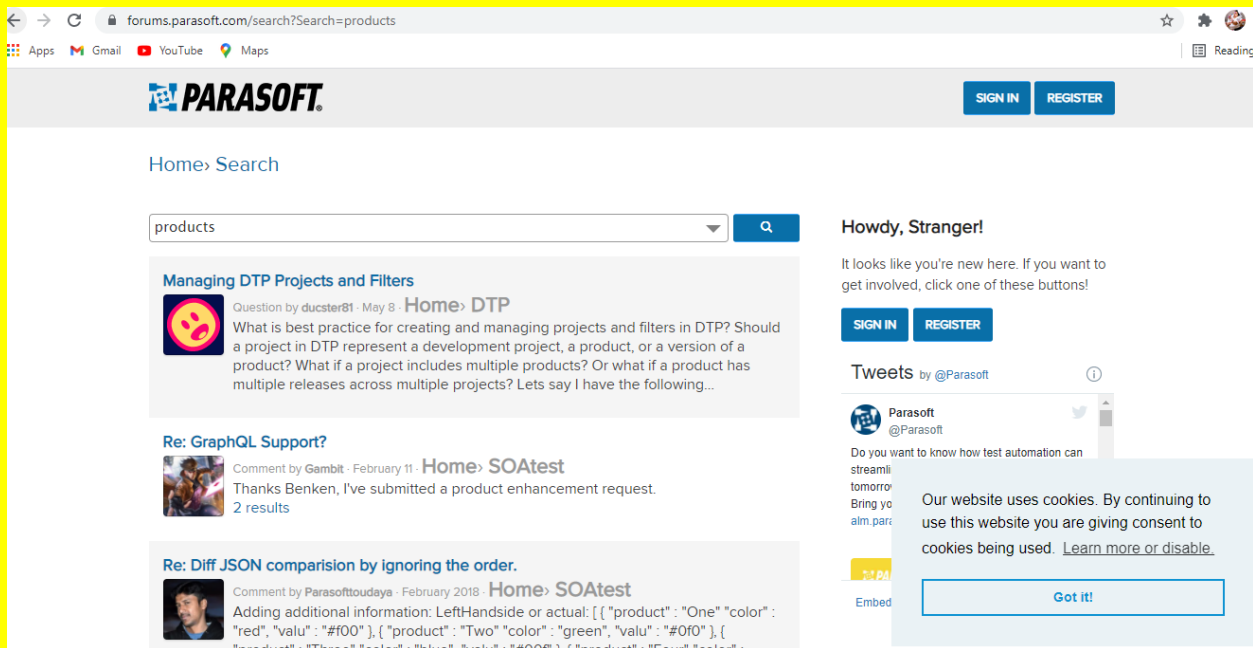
forums.parasoft.com/search?Search=products

Apps Gmail YouTube Maps Reading

PARASOFT

SIGN IN REGISTER

Home› Search

products

Managing DTP Projects and Filters

Question by ducster81 · May 8 Home› DTP

What is best practice for creating and managing projects and filters in DTP? Should a project in DTP represent a development project, a product, or a version of a product? What if a project includes multiple products? Or what if a product has multiple releases across multiple projects? Lets say I have the following...

Re: GraphQL Support?

Comment by Gambit · February 11 Home› SOAtest

Thanks Benken, I've submitted a product enhancement request.

2 results

Re: Diff JSON comparision by ignoring the order.

Comment by Parasofttoudaya · February 2018 Home› SOAtest

Adding additional information: LeftHandside or actual: [ { "product" : "One" "color" : "red", "valu" : "#f00" }, { "product" : "Two" "color" : "green", "valu" : "#0f0" }, { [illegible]

Howdy, Stranger!

It looks like you're new here. If you want to get involved, click one of these buttons!

SIGN IN REGISTER

Tweets by @Parasoft

Parasoft
@Parasoft

Do you want to know how test automation can streamli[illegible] tomorrow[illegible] Bring yo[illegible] alm.para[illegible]

Embed

Our website uses cookies. By continuing to use this website you are giving consent to cookies being used. Learn more or disable.

Got it!